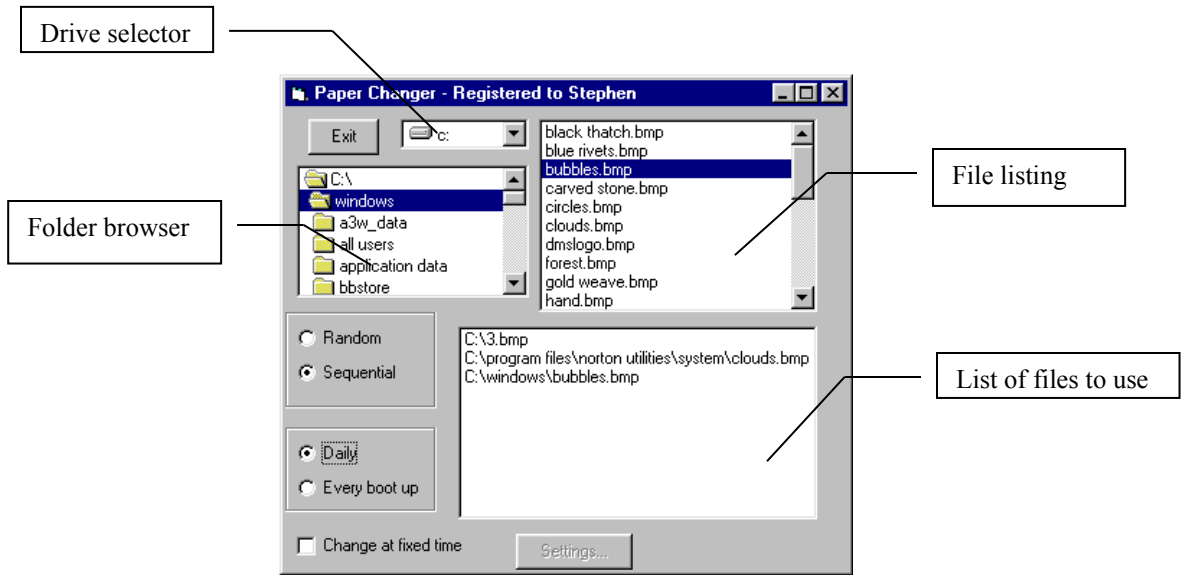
Drive selector

Paper Changer - Registered to Stephen

Exit

c:

black thatch.bmp
blue rivets.bmp
bubbles.bmp
carved stone.bmp
circles.bmp
clouds.bmp
dmslogo.bmp
forest.bmp
gold weave.bmp
hand.bmp

File listing

C:\
windows
a3w_data
all users
application data
bbstore

Folder browser

Random
Sequential

C:\3.bmp
C:\program files\norton utilities\system\clouds.bmp
C:\windows\bubbles.bmp

List of files to use

Daily
Every boot up

Change at fixed time

Settings...